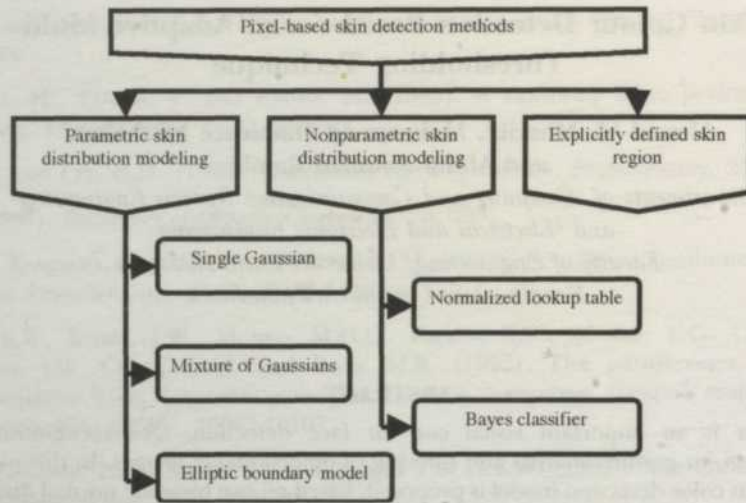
Pixel-based skin detection methods

Parametric skin distribution modeling

Nonparametric skin distribution modeling

Explicitly defined skin region

Single Gaussian

Mixture of Gaussians

Elliptic boundary model

Normalized lookup table

Bayes classifier